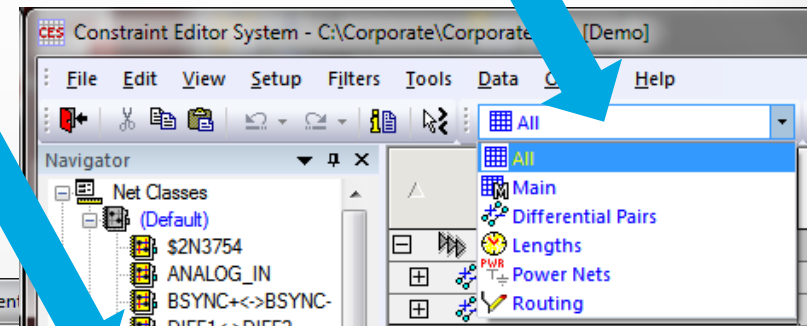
CES Constraint Editor System - C:\Corporate\Corporate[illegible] [Demo]

File Edit View Setup Filters Tools Data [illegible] Help

All

Navigator

Net Classes
(Default)
$2N3754
ANALOG_IN
BSYNC+<->BSYNC-
DIFF1<->DIFF2

All
Main
Differential Pairs
Lengths
PWR
Power Nets
Routing